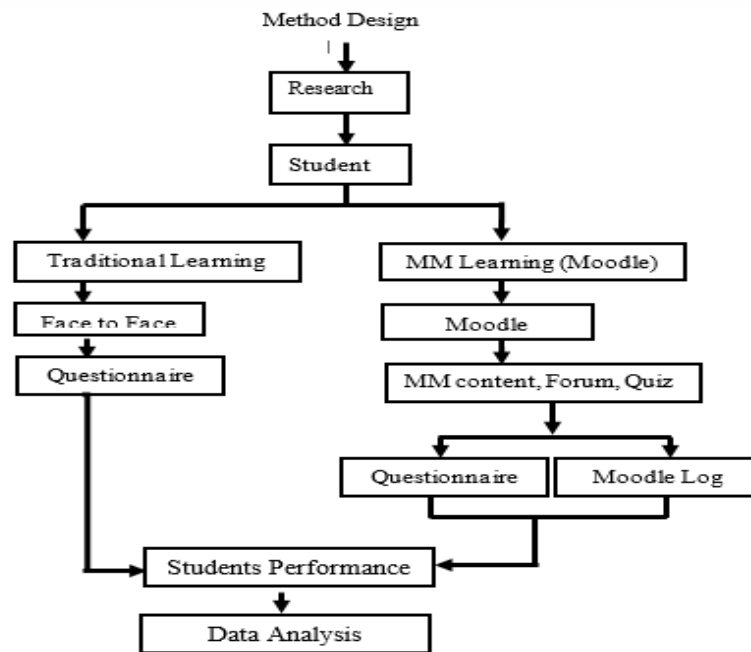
Method Design

Research

Student

Traditional Learning

Face to Face

Questionnaire

MM Learning (Moodle)

Moodle

MM content, Forum, Quiz

Questionnaire

Moodle Log

Students Performance

Data Analysis